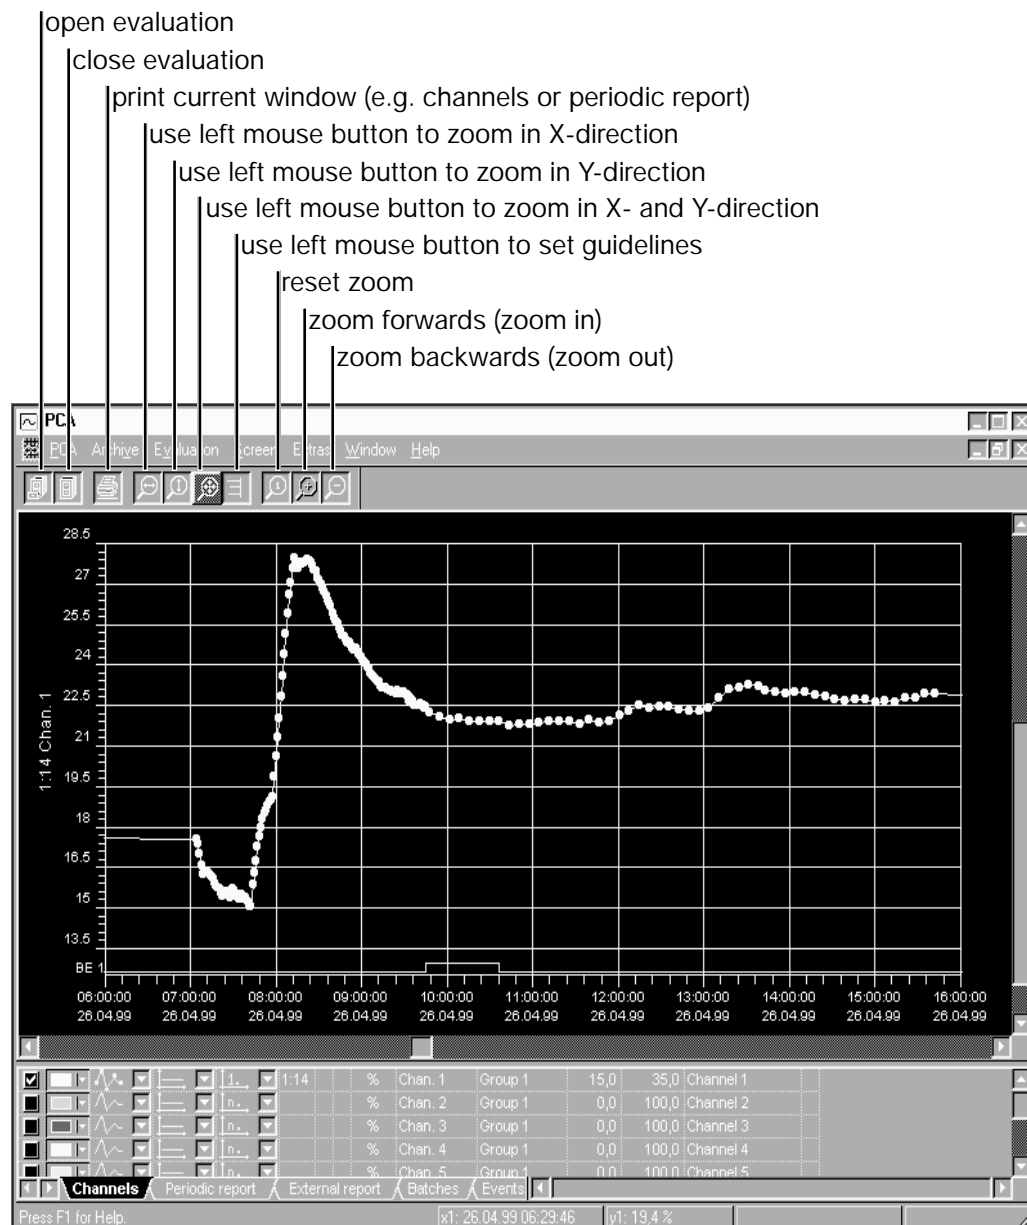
open evaluation
close evaluation
print current window (e.g. channels or periodic report)
use left mouse button to zoom in X-direction
use left mouse button to zoom in Y-direction
use left mouse button to zoom in X- and Y-direction
use left mouse button to set guidelines
reset zoom
zoom forwards (zoom in)
zoom backwards (zoom out)

PCA

PCA Archive Evaluation Screen Extras Window Help

28.5
27
25.5
24
22.5
21
19.5
18
16.5
15
13.5
BE 1

1:14 Chan. 1

06:00:00 26.04.99
07:00:00 26.04.99
08:00:00 26.04.99
09:00:00 26.04.99
10:00:00 26.04.99
11:00:00 26.04.99
12:00:00 26.04.99
13:00:00 26.04.99
14:00:00 26.04.99
15:00:00 26.04.99
16:00:00 26.04.99

| 1. | 1:14 | % | Chan. 1 | Group 1 | 15,0 | 35,0 | Channel 1 |
|---|---|---|---|---|---|---|---|
| n. | | % | Chan. 2 | Group 1 | 0,0 | 100,0 | Channel 2 |
| n. | | % | Chan. 3 | Group 1 | 0,0 | 100,0 | Channel 3 |
| n. | | % | Chan. 4 | Group 1 | 0,0 | 100,0 | Channel 4 |
| n. | | % | Chan. 5 | Group 1 | 0,0 | 100,0 | Channel 5 |

Channels Periodic report External report Batches Events

Press F1 for Help. x1: 26.04.99 06:29:46 y1: 19,4 %